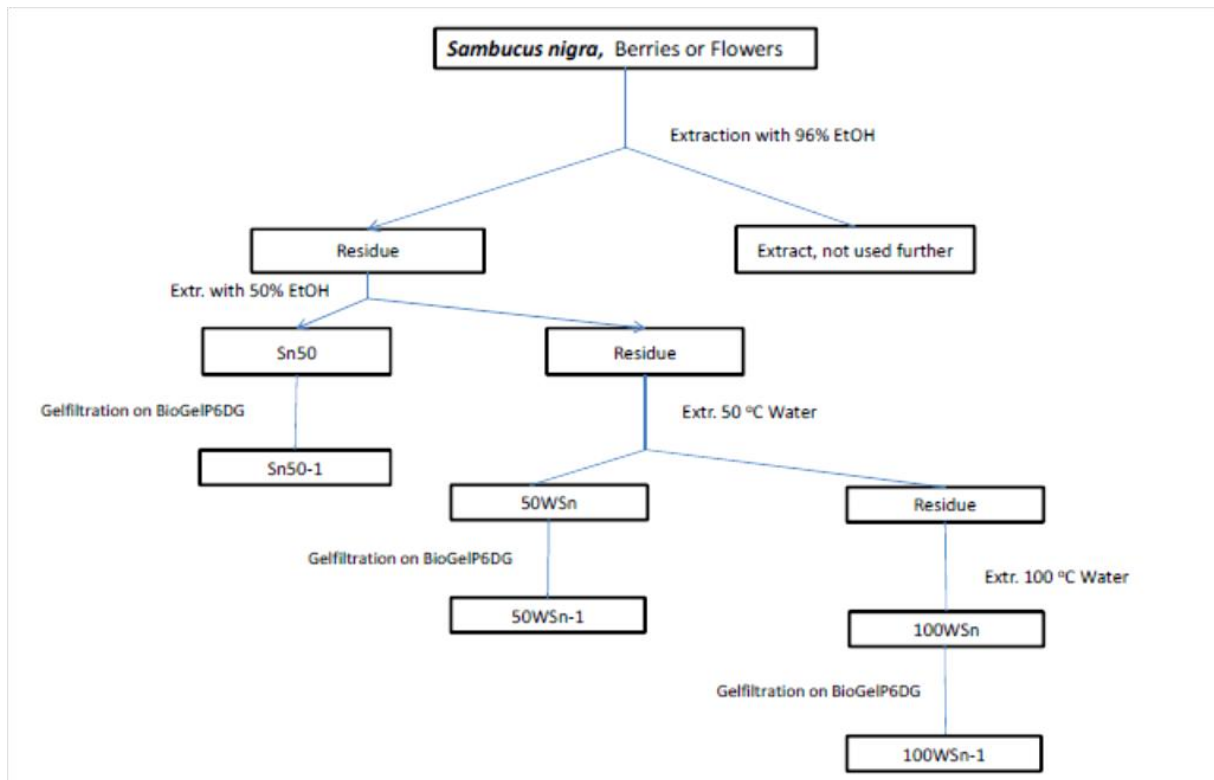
Sambucus nigra, Berries or Flowers

Extraction with 96% EtOH

Residue

Extract, not used further

Extr. with 50% EtOH

Sn50

Residue

Gelfiltration on BioGelP6DG

Sn50-1

Extr. 50 $^{o}$C Water

50WSn

Residue

Gelfiltration on BioGelP6DG

50WSn-1

Extr. 100 $^{o}$C Water

100WSn

Gelfiltration on BioGelP6DG

100WSn-1